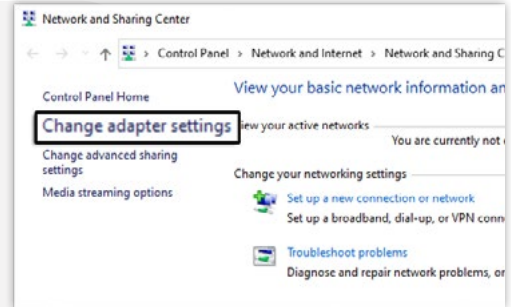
Network and Sharing Center

> Control Panel > Network and Internet > Network and Sharing C

Control Panel Home

Change adapter settings

Change advanced sharing settings

Media streaming options

View your basic network information an

iew your active networks

You are currently not

Change your networking settings

Set up a new connection or network

Set up a broadband, dial-up, or VPN conne

Troubleshoot problems

Diagnose and repair network problems, or